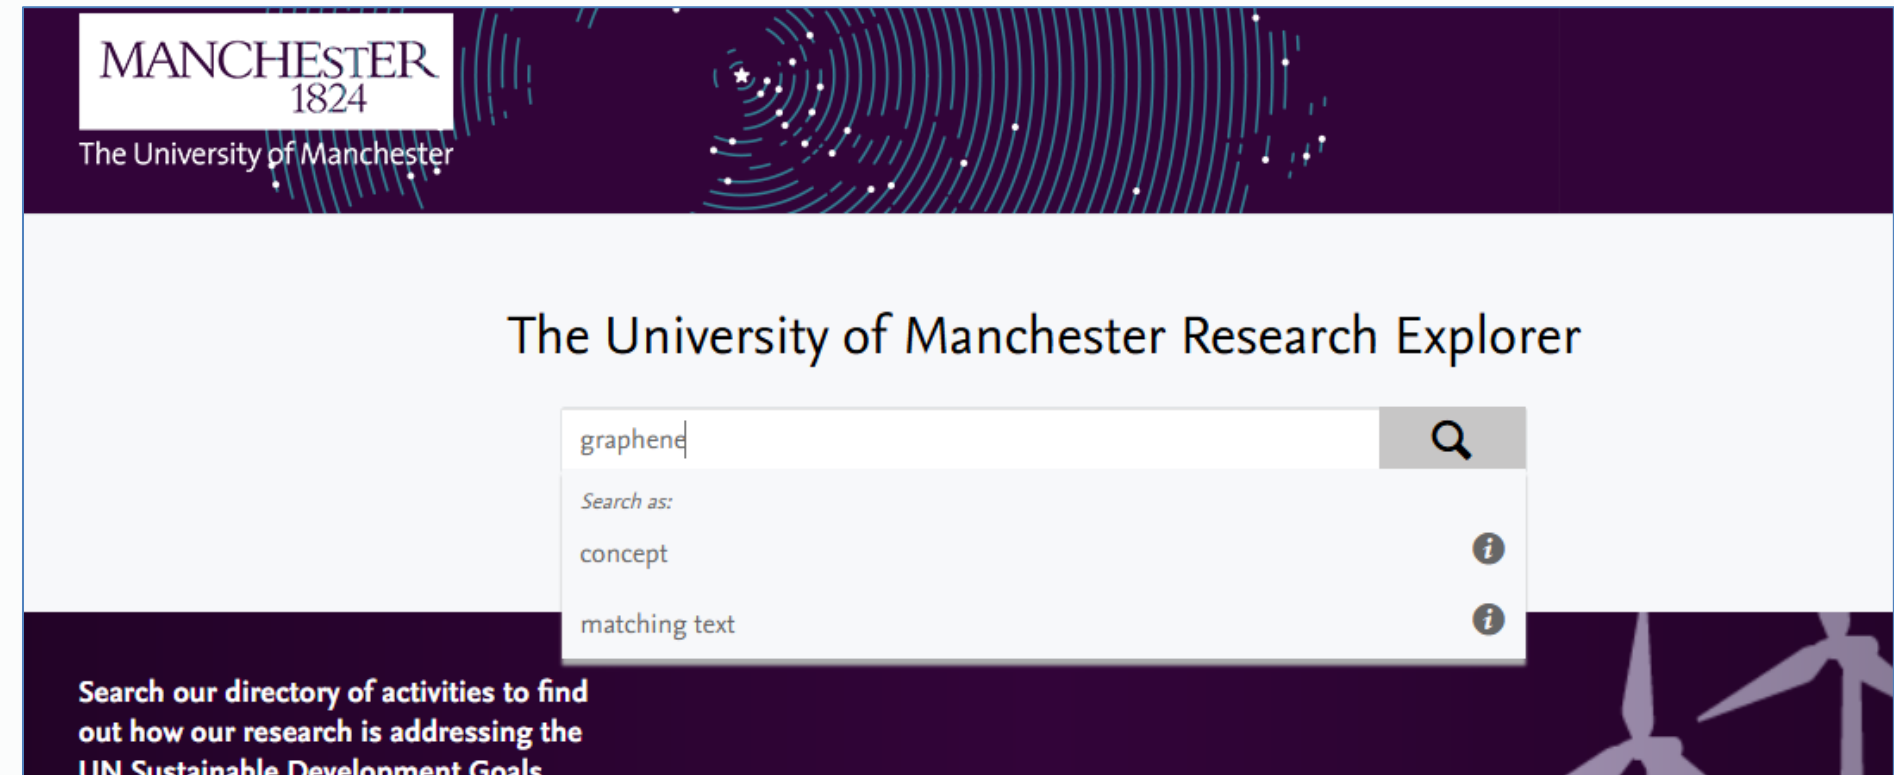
MANCHESTER
1824
The University of Manchester

The University of Manchester Research Explorer

graphene

Search as:

concept

matching text

Search our directory of activities to find out how our research is addressing the UN Sustainable Development Goals